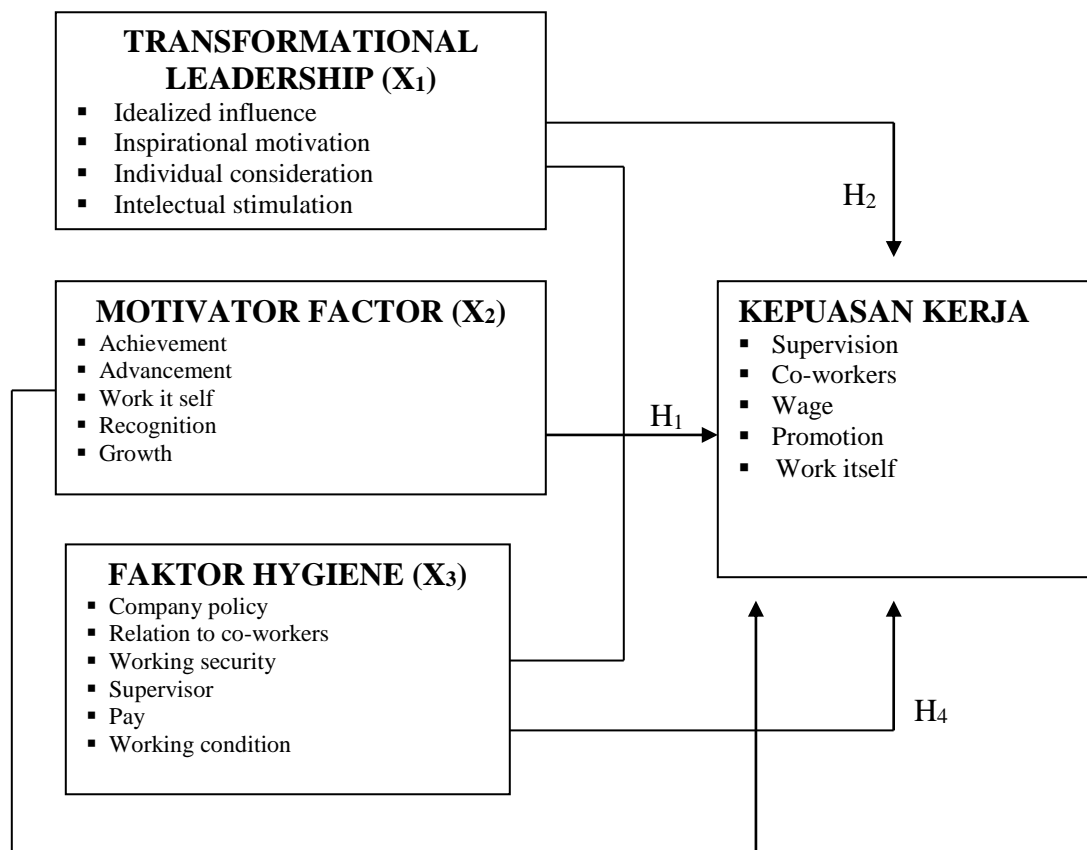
TRANSFORMATIONAL LEADERSHIP ($X_1$)
- Idealized influence
- Inspirational motivation
- Individual consideration
- Intelectual stimulation

$H_2$

MOTIVATOR FACTOR ($X_2$)
- Achievement
- Advancement
- Work it self
- Recognition
- Growth

$H_1$

KEPUASAN KERJA
- Supervision
- Co-workers
- Wage
- Promotion
- Work itself

FAKTOR HYGIENE ($X_3$)
- Company policy
- Relation to co-workers
- Working security
- Supervisor
- Pay
- Working condition

$H_4$